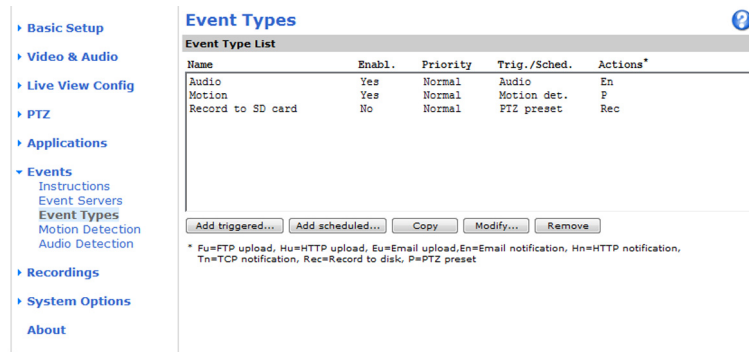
▸ Basic Setup
▸ Video & Audio
▸ Live View Config
▸ PTZ
▸ Applications
▾ Events
Instructions
Event Servers
Event Types
Motion Detection
Audio Detection
▸ Recordings
▸ System Options
About

Event Types

Event Type List

| Name | Enabl. | Priority | Trig./Sched. | Actions* |
|---|---|---|---|---|
| Audio | Yes | Normal | Audio | En |
| Motion | Yes | Normal | Motion det. | P |
| Record to SD card | No | Normal | PTZ preset | Rec |

Add triggered... Add scheduled... Copy Modify... Remove

* Fu=FTP upload, Hu=HTTP upload, Eu=Email upload,En=Email notification, Hn=HTTP notification, Tn=TCP notification, Rec=Record to disk, P=PTZ preset